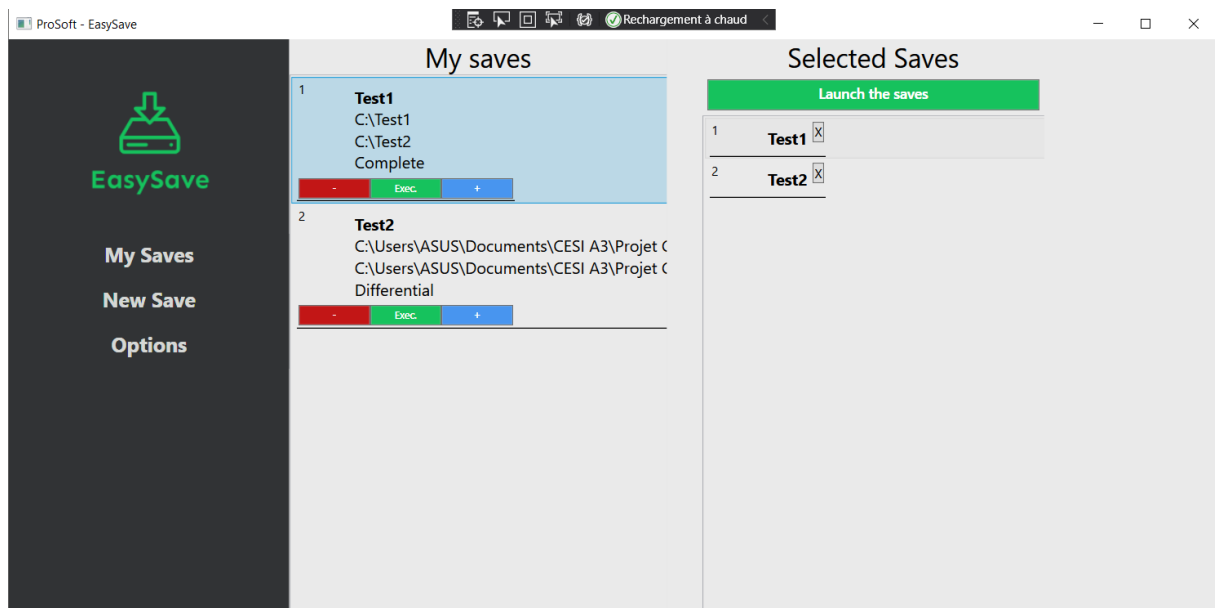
ProSoft - EasySave

Rechargement à chaud

EasySave

My Saves

New Save

Options

My saves

1

Test1

C:\Test1

C:\Test2

Complete

-
Exec.
+

2

Test2

C:\Users\ASUS\Documents\CESI A3\Projet (

C:\Users\ASUS\Documents\CESI A3\Projet (

Differential

-
Exec.
+

Selected Saves

Launch the saves

1 Test1 X

2 Test2 X